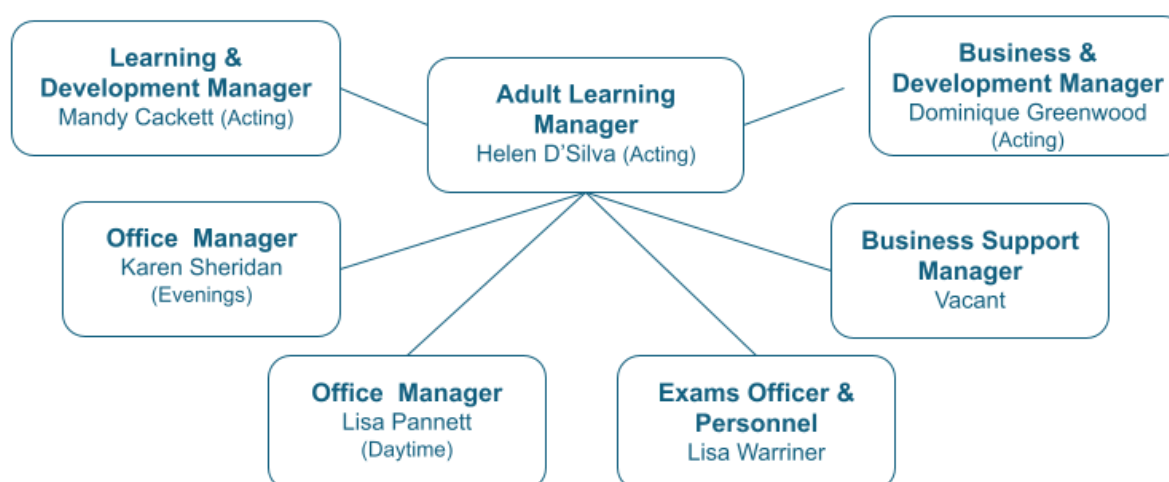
Learning & Development Manager
Mandy Cackett (Acting)

Adult Learning Manager
Helen D’Silva (Acting)

Business & Development Manager
Dominique Greenwood (Acting)

Office Manager
Karen Sheridan (Evenings)

Business Support Manager
Vacant

Office Manager
Lisa Pannett (Daytime)

Exams Officer & Personnel
Lisa Warriner